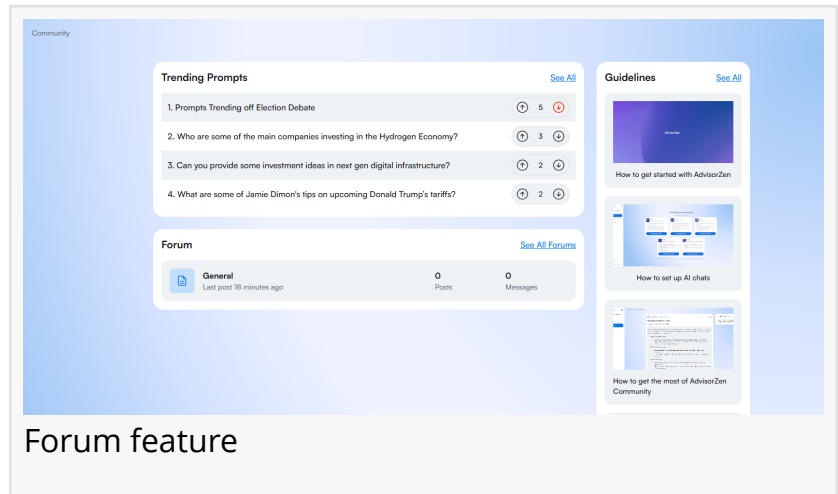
Community

Trending Prompts
See All

1. Prompts Trending off Election Debate 5
2. Who are some of the main companies investing in the Hydrogen Economy? 3
3. Can you provide some investment ideas in next gen digital infrastructure? 2
4. What are some of Jamie Dimon's tips on upcoming Donald Trump's tariffs? 2

Forum
See All Forums

General
Last post 18 minutes ago
0
Posts
0
Messages

Guidelines
See All

AdvisorZen
How to get started with AdvisorZen

How to set up AI chats

How to get the most of AdvisorZen Community

Forum feature